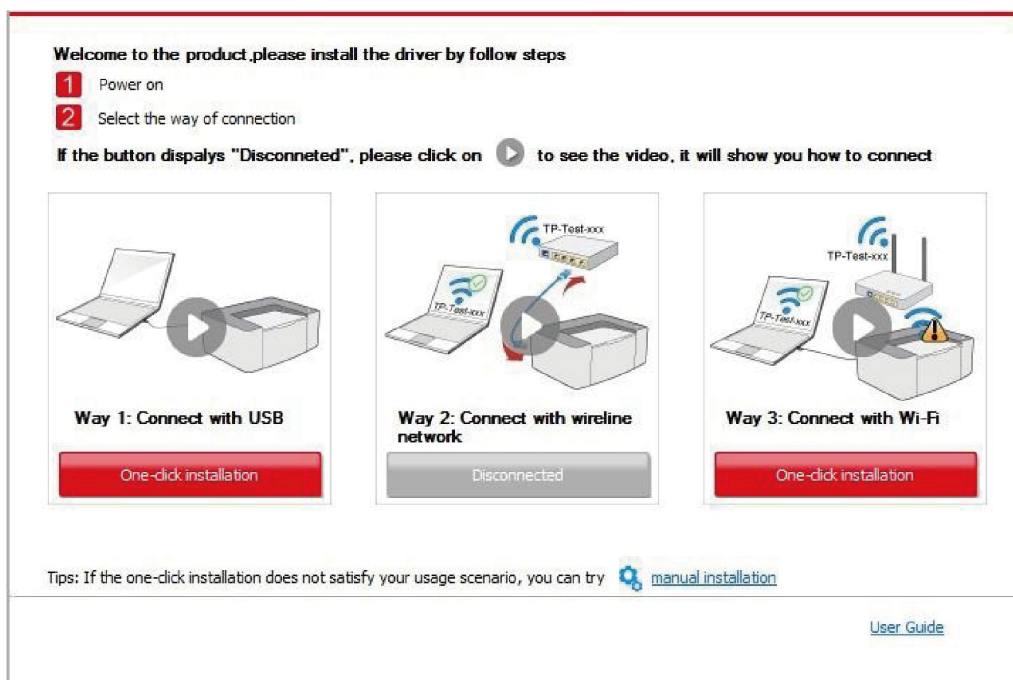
Welcome to the product,please install the driver by follow steps

1 Power on

2 Select the way of connection

If the button dispalys "Disconneted", please click on to see the video, it will show you how to connect

TP-Test-xxx

TP-Test-xxx

TP-Test-xxx

TP-Test-xxx

Way 1: Connect with USB

One-click installation

Way 2: Connect with wireline network

Disconnected

Way 3: Connect with Wi-Fi

One-click installation

Tips: If the one-click installation does not satisfy your usage scenario, you can try manual installation

User Guide